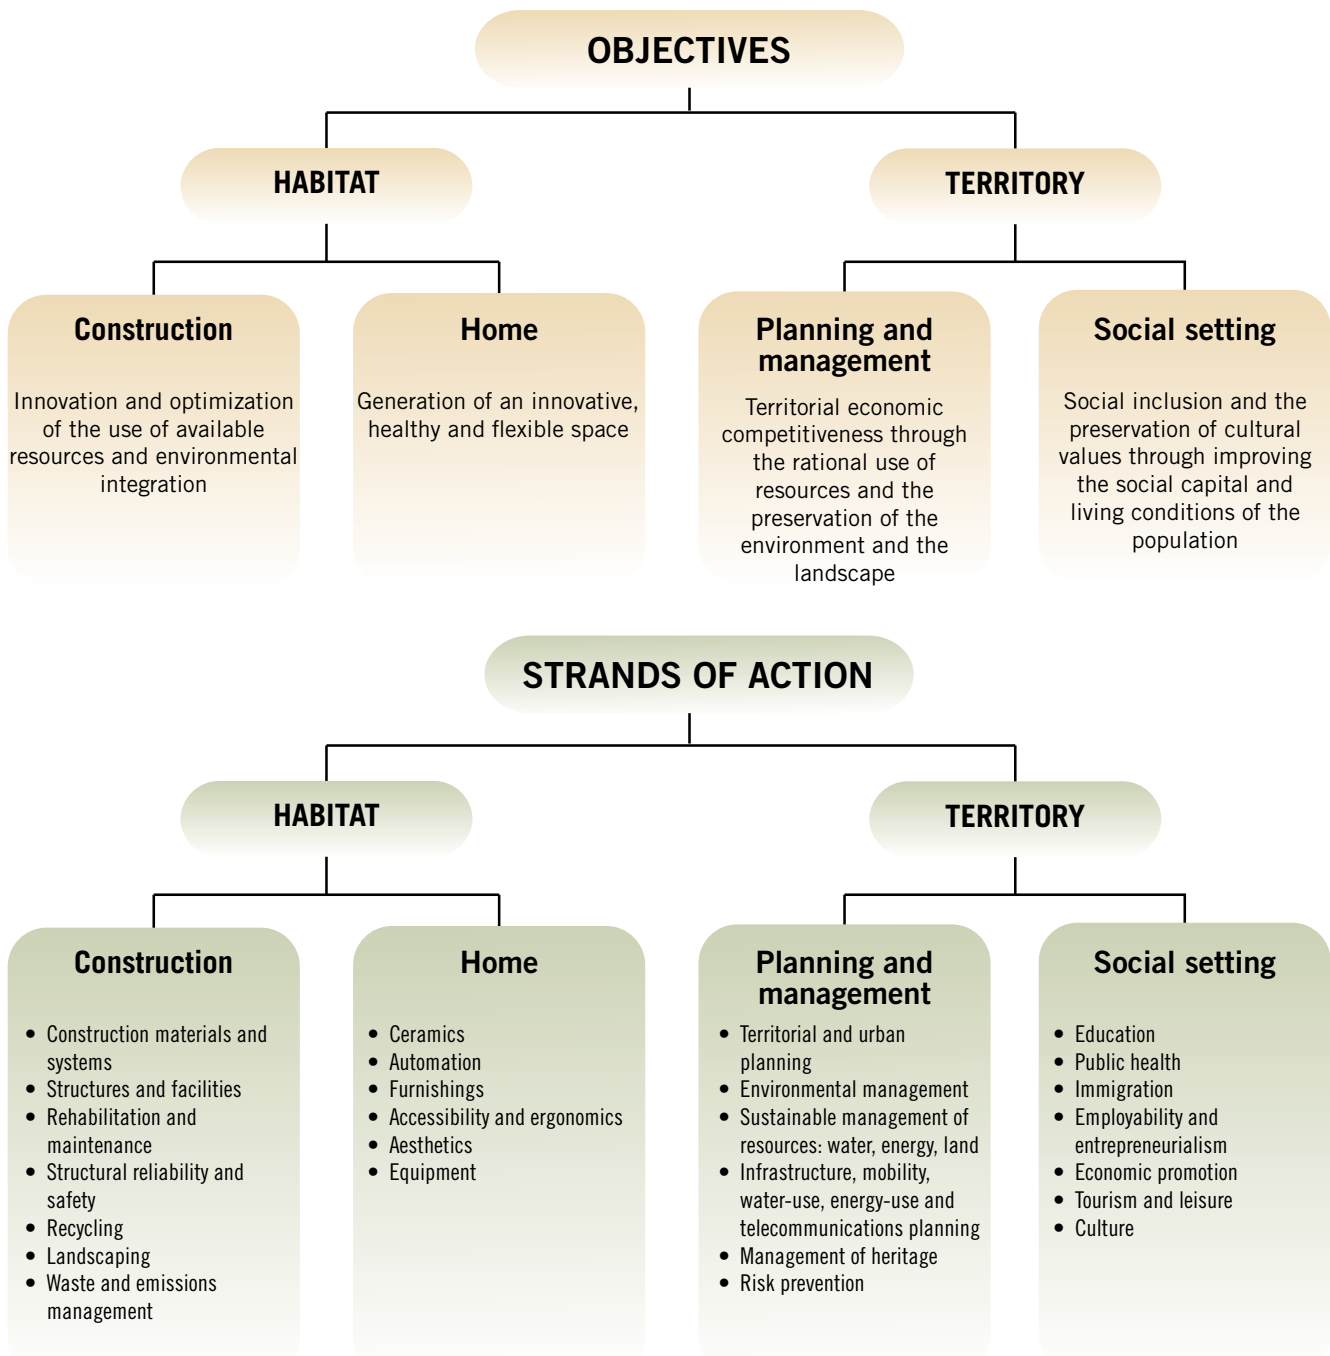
OBJECTIVES

HABITAT

TERRITORY

Construction

Innovation and optimization of the use of available resources and environmental integration

Home

Generation of an innovative, healthy and flexible space

Planning and management

Territorial economic competitiveness through the rational use of resources and the preservation of the environment and the landscape

Social setting

Social inclusion and the preservation of cultural values through improving the social capital and living conditions of the population

STRANDS OF ACTION

HABITAT

TERRITORY

Construction

- Construction materials and systems
- Structures and facilities
- Rehabilitation and maintenance
- Structural reliability and safety
- Recycling
- Landscaping
- Waste and emissions management

Home

- Ceramics
- Automation
- Furnishings
- Accessibility and ergonomics
- Aesthetics
- Equipment

Planning and management

- Territorial and urban planning
- Environmental management
- Sustainable management of resources: water, energy, land
- Infrastructure, mobility, water-use, energy-use and telecommunications planning
- Management of heritage
- Risk prevention

Social setting

- Education
- Public health
- Immigration
- Employability and entrepreneurialism
- Economic promotion
- Tourism and leisure
- Culture